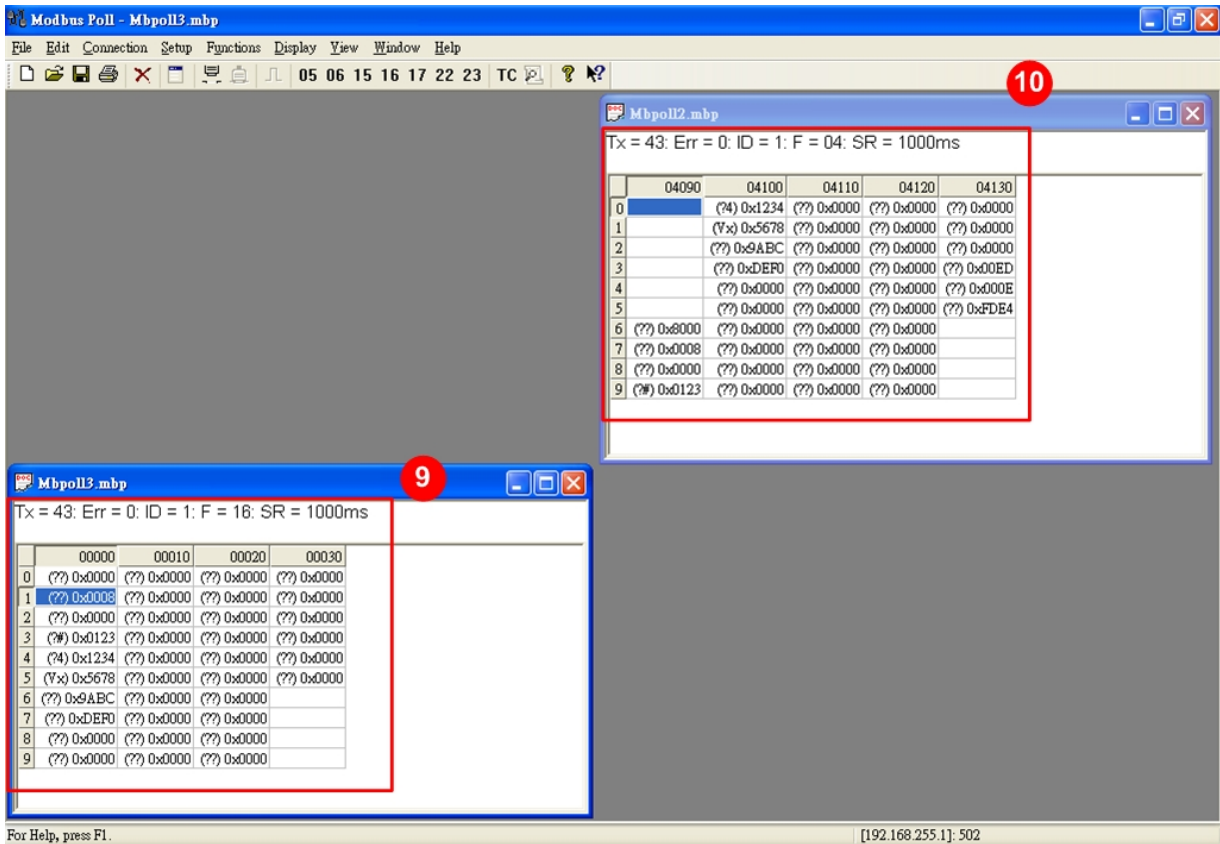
Modbus Poll - Mbpoll3.mbp

File Edit Connection Setup Functions Display View Window Help

05 06 15 16 17 22 23 TC

10

Mbpoll2.mbp

Tx = 43: Err = 0: ID = 1: F = 04: SR = 1000ms

| | 04090 | 04100 | 04110 | 04120 | 04130 |
|---|---|---|---|---|---|
| 0 | | (?4) 0x1234 | (??) 0x0000 | (??) 0x0000 | (??) 0x0000 |
| 1 | | (Vx) 0x5678 | (??) 0x0000 | (??) 0x0000 | (??) 0x0000 |
| 2 | | (??) 0x9ABC | (??) 0x0000 | (??) 0x0000 | (??) 0x0000 |
| 3 | | (??) 0xDEF0 | (??) 0x0000 | (??) 0x0000 | (??) 0x00ED |
| 4 | | (??) 0x0000 | (??) 0x0000 | (??) 0x0000 | (??) 0x000E |
| 5 | | (??) 0x0000 | (??) 0x0000 | (??) 0x0000 | (??) 0xFDE4 |
| 6 | (??) 0x8000 | (??) 0x0000 | (??) 0x0000 | (??) 0x0000 | |
| 7 | (??) 0x0008 | (??) 0x0000 | (??) 0x0000 | (??) 0x0000 | |
| 8 | (??) 0x0000 | (??) 0x0000 | (??) 0x0000 | (??) 0x0000 | |
| 9 | (?#) 0x0123 | (??) 0x0000 | (??) 0x0000 | (??) 0x0000 | |

Mbpoll3.mbp

9

Tx = 43: Err = 0: ID = 1: F = 16: SR = 1000ms

| | 00000 | 00010 | 00020 | 00030 |
|---|---|---|---|---|
| 0 | (??) 0x0000 | (??) 0x0000 | (??) 0x0000 | (??) 0x0000 |
| 1 | (??) 0x0008 | (??) 0x0000 | (??) 0x0000 | (??) 0x0000 |
| 2 | (??) 0x0000 | (??) 0x0000 | (??) 0x0000 | (??) 0x0000 |
| 3 | (?#) 0x0123 | (??) 0x0000 | (??) 0x0000 | (??) 0x0000 |
| 4 | (?4) 0x1234 | (??) 0x0000 | (??) 0x0000 | (??) 0x0000 |
| 5 | (Vx) 0x5678 | (??) 0x0000 | (??) 0x0000 | (??) 0x0000 |
| 6 | (??) 0x9ABC | (??) 0x0000 | (??) 0x0000 | |
| 7 | (??) 0xDEF0 | (??) 0x0000 | (??) 0x0000 | |
| 8 | (??) 0x0000 | (??) 0x0000 | (??) 0x0000 | |
| 9 | (??) 0x0000 | (??) 0x0000 | (??) 0x0000 | |

For Help, press F1.

[192.168.255.1]: 502